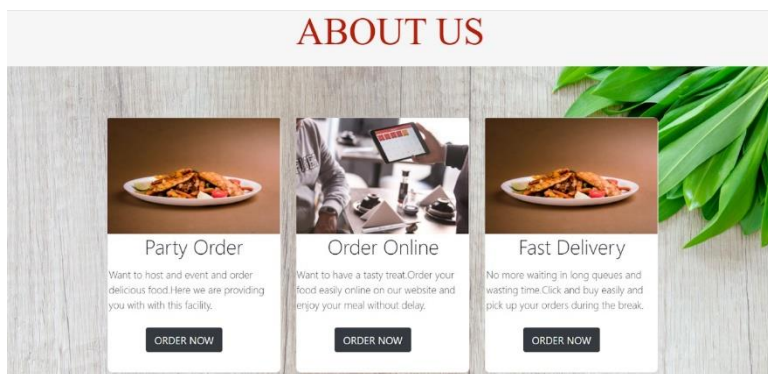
ABOUT US

Party Order

Want to host and event and order delicious food.Here we are providing you with with this facility.

ORDER NOW

Order Online

Want to have a tasty treat.Order your food easily online on our website and enjoy your meal without delay.

ORDER NOW

Fast Delivery

No more waiting in long queues and wasting time.Click and buy easily and pick up your orders during the break.

ORDER NOW